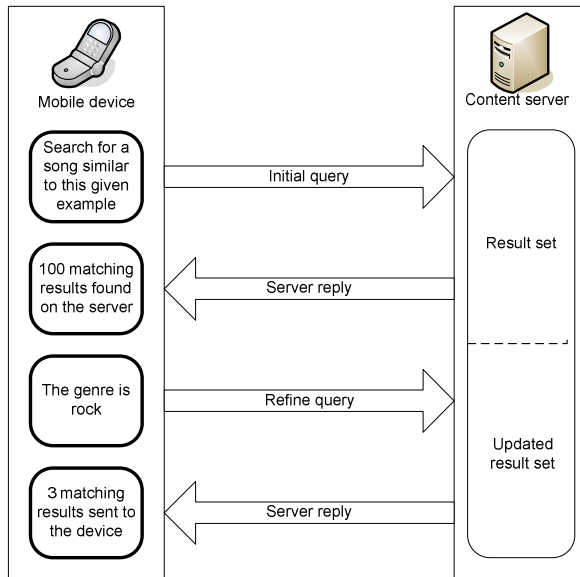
Mobile device

Content server

Search for a song similar to this given example

Initial query

Result set

100 matching results found on the server

Server reply

The genre is rock

Refine query

Updated result set

3 matching results sent to the device

Server reply